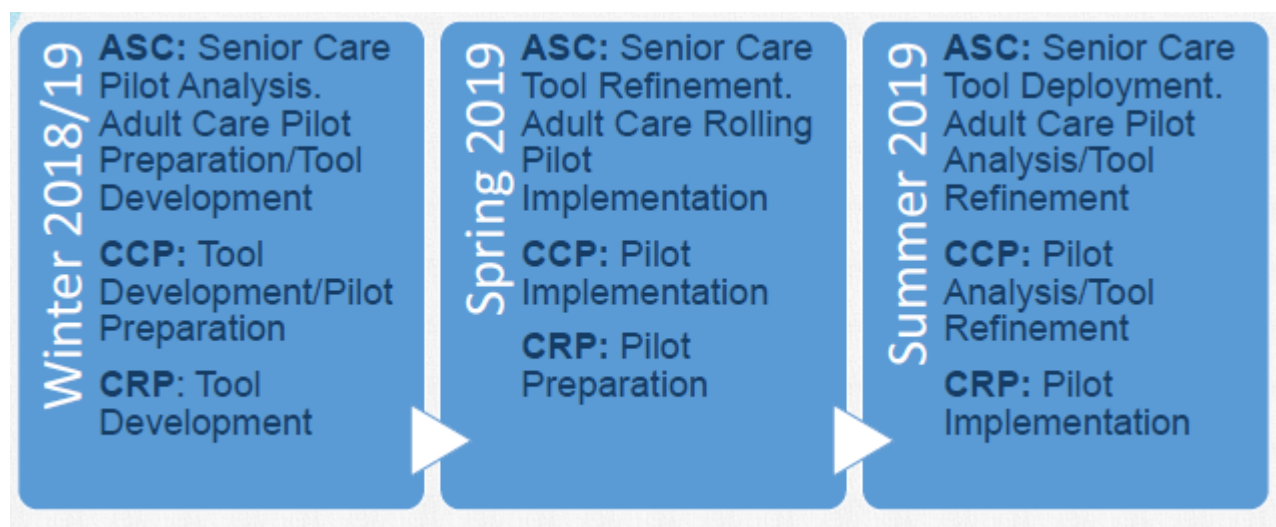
Winter 2018/19

ASC: Senior Care Pilot Analysis. Adult Care Pilot Preparation/Tool Development

CCP: Tool Development/Pilot Preparation

CRP: Tool Development

Spring 2019

ASC: Senior Care Tool Refinement. Adult Care Rolling Pilot Implementation

CCP: Pilot Implementation

CRP: Pilot Preparation

Summer 2019

ASC: Senior Care Tool Deployment. Adult Care Pilot Analysis/Tool Refinement

CCP: Pilot Analysis/Tool Refinement

CRP: Pilot Implementation